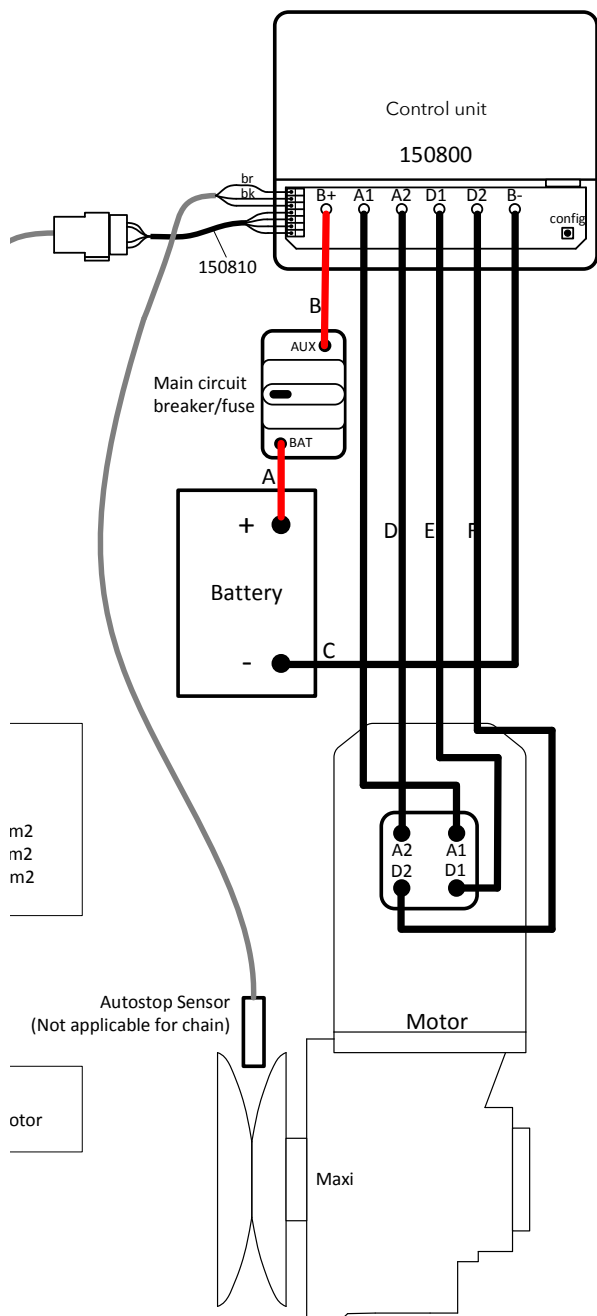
Control unit

150800

br
bk

B+ A1 A2 D1 D2 B-

config

150810

B

AUX

Main circuit breaker/fuse

BAT

A

+

Battery

-

C

D E F

m2
m2
m2

A2 A1
D2 D1

Autostop Sensor
(Not applicable for chain)

Motor

otor

Maxi